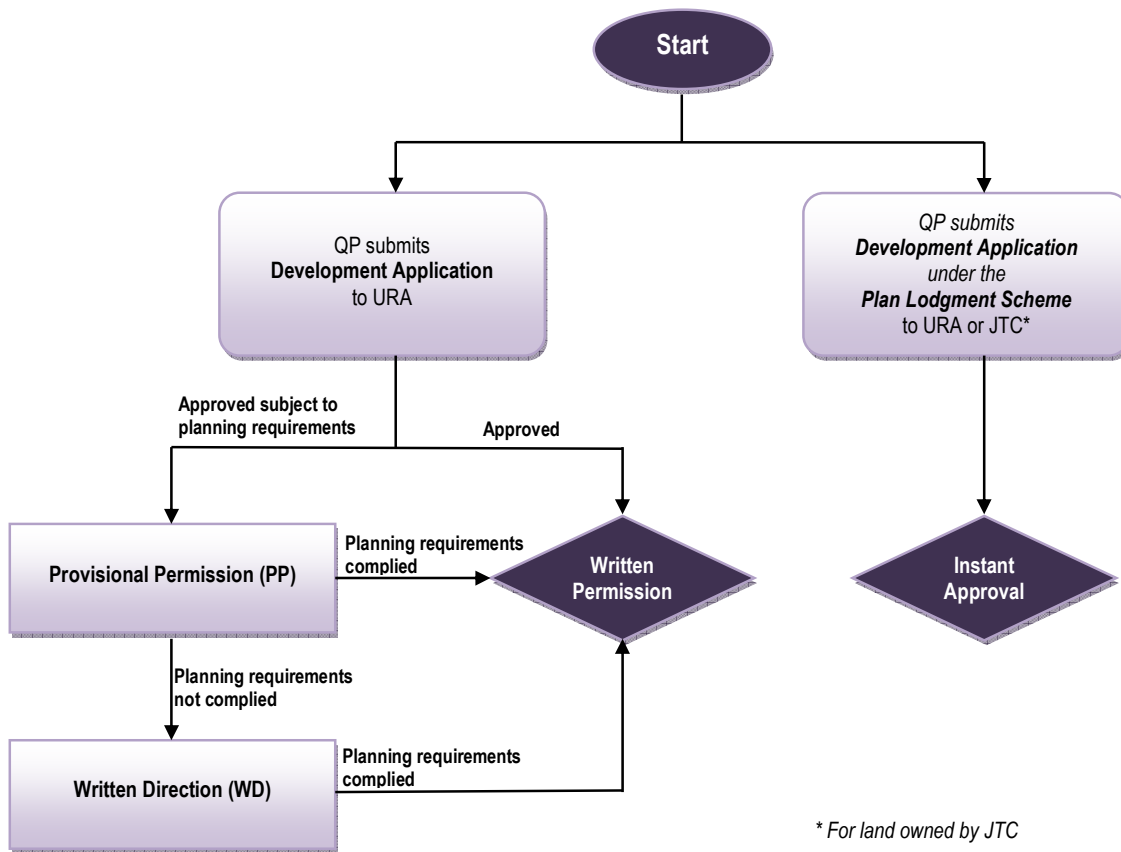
Start

QP submits
**Development Application**
to URA

*QP submits*
***Development Application***
*under the*
***Plan Lodgment Scheme***
*to URA or JTC**

Approved subject to planning requirements

Approved

Provisional Permission (PP)

Planning requirements complied

Written Permission

Instant Approval

Planning requirements not complied

Written Direction (WD)

Planning requirements complied

* *For land owned by JTC*